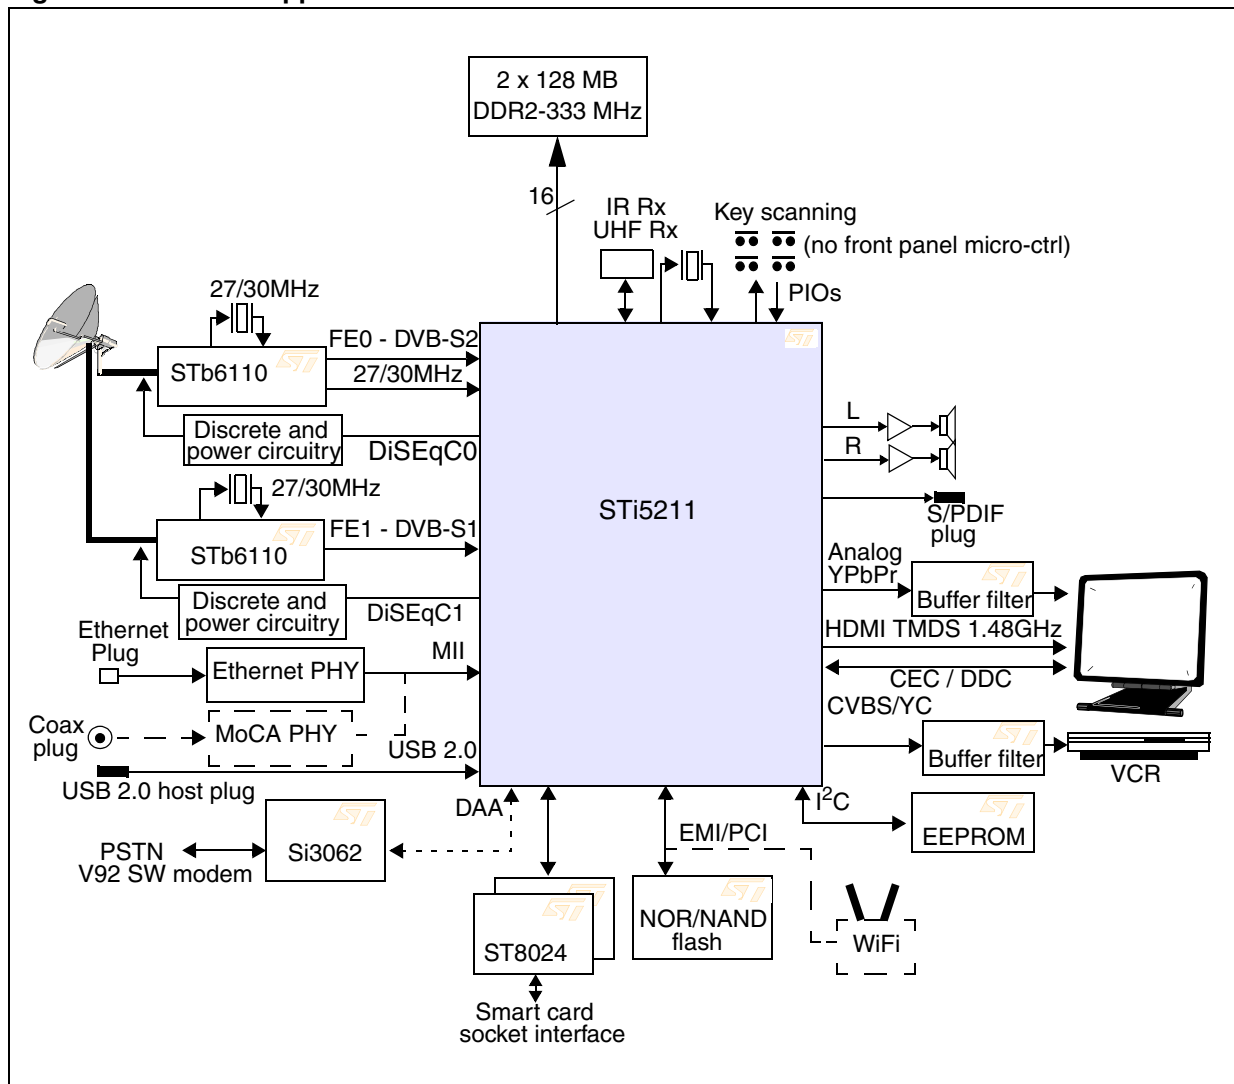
2 x 128 MB
DDR2-333 MHz

16

IR Rx
UHF Rx

Key scanning
(no front panel micro-ctrl)
PIOs

27/30MHz

STb6110

FE0 - DVB-S2
27/30MHz

Discrete and power circuitry
DiSEqC0

27/30MHz

STb6110

FE1 - DVB-S1

STi5211

Discrete and power circuitry
DiSEqC1

Ethernet Plug
Ethernet PHY
MII

Coax plug
MoCA PHY
USB 2.0

USB 2.0 host plug

DAA

PSTN
V92 SW modem
Si3062

ST8024

Smart card socket interface

EMI/PCI

NOR/NAND flash

WiFi

L
R

S/PDIF plug

Analog YPbPr
Buffer filter

HDMI TMDS 1.48GHz
CEC / DDC
CVBS/YC
Buffer filter
VCR

$I^2C$
EEPROM